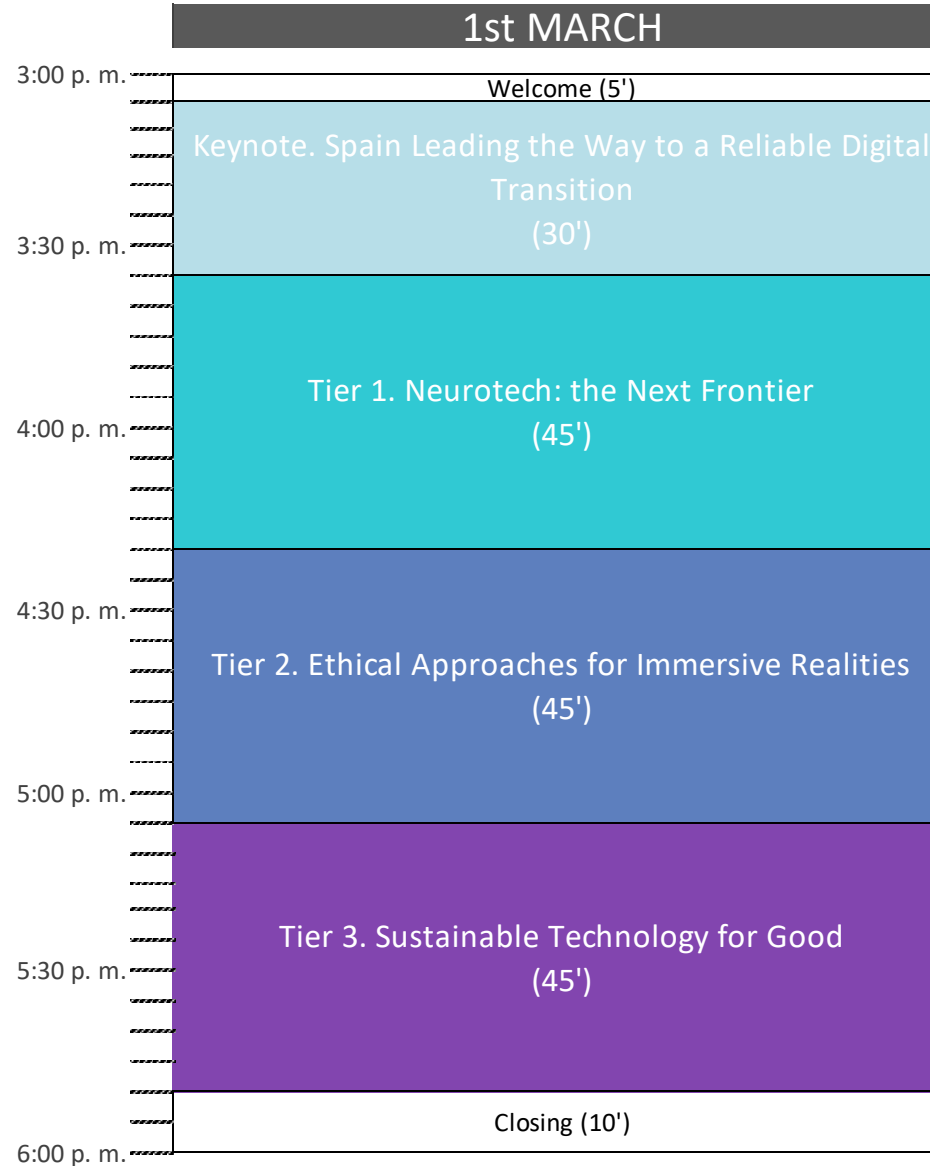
1st MARCH

3:00 p. m.
Welcome (5')

Keynote. Spain Leading the Way to a Reliable Digital Transition
(30')

3:30 p. m.

Tier 1. Neurotech: the Next Frontier
(45')

4:00 p. m.

4:30 p. m.

Tier 2. Ethical Approaches for Immersive Realities
(45')

5:00 p. m.

Tier 3. Sustainable Technology for Good
(45')

5:30 p. m.

Closing (10')

6:00 p. m.